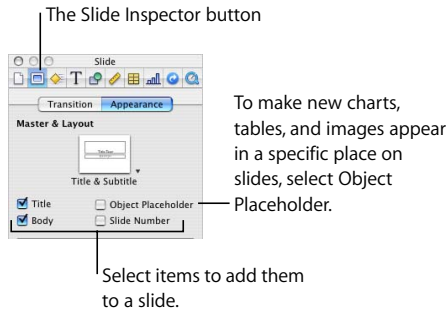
The Slide Inspector button

Slide

Transition Appearance

Master & Layout

Title & Subtitle

Title

Object Placeholder

Body

Slide Number

To make new charts, tables, and images appear in a specific place on slides, select Object Placeholder.

Select items to add them to a slide.